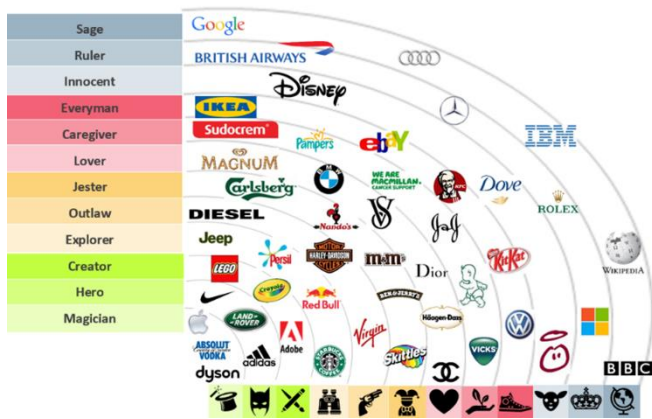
Sage
Ruler
Innocent
Everyman
Caregiver
Lover
Jester
Outlaw
Explorer
Creator
Hero
Magician

Google
BRITISH AIRWAYS
Disney
IKEA
Sudocrem
Pampers
ebY
IBM
MAGNUM
Carlsberg
WE ARE MACMILLAN. CANCER SUPPORT
KFC
Dove
ROLEX
DIESEL
Nando's
VS
J&J
Jeep
Persil
HARLEY-DAVIDSON MOTOR CYCLES
m&m's
Dior
KitKat
WIKIPEDIA
LEGO
crayola
Red Bull
BEN & JERRY'S
LAND-ROVER
Adobe
Virgin
Häagen-Dazs
STARBUCKS COFFEE
Skittles
VICKS
ABSOLUT VODKA
adidas
dyson
BBC